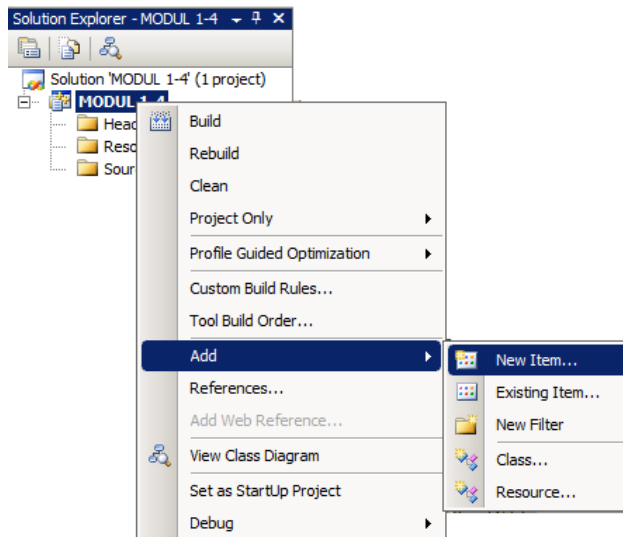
Solution Explorer - MODUL 1-4

Solution 'MODUL 1-4' (1 project)
MODUL 1-4
Head
Reso
Sour

Build
Rebuild
Clean
Project Only
Profile Guided Optimization
Custom Build Rules...
Tool Build Order...
Add
References...
Add Web Reference...
View Class Diagram
Set as StartUp Project
Debug

New Item...
Existing Item...
New Filter
Class...
Resource...